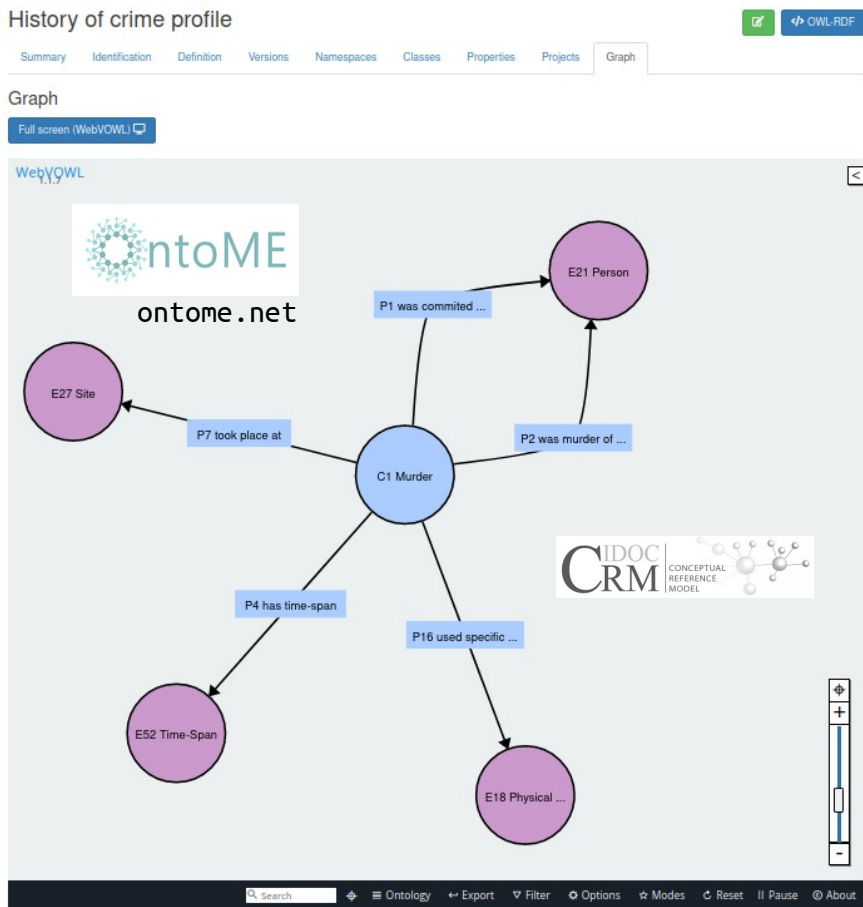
History of crime profile

OWL-RDF

Summary Identification Definition Versions Namespaces Classes Properties Projects Graph

Graph

Full screen (WebVOWL)

WebVOWL 1.1.7

OntoME

ontome.net

E21 Person

P1 was commited ...

E27 Site

P7 took place at

P2 was murder of ...

C1 Murder

CIDOC CRM CONCEPTUAL REFERENCE MODEL

P4 has time-span

P16 used specific ...

E52 Time-Span

E18 Physical ...

+

-

Search Ontology Export Filter Options Modes Reset Pause About